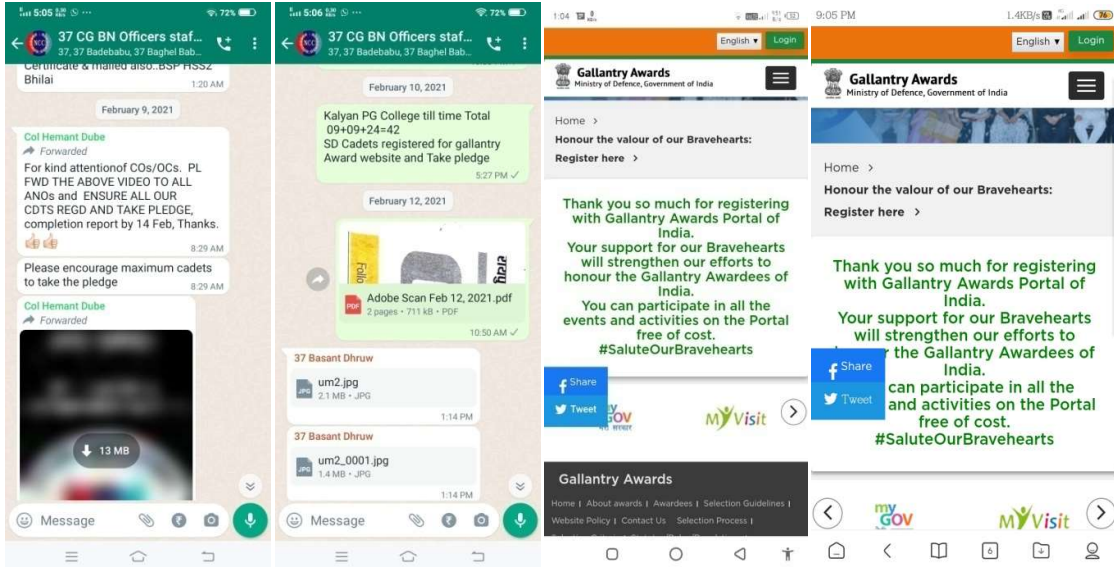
5:05 72%

37 CG BN Officers staf...
37, 37 Badebabu, 37 Baghel Bab...

Certificate & mailed also..BSP HSS2 Bhilai
1:20 AM

February 9, 2021

Col Hemant Dube
Forwarded
For kind attentionof COs/OCs. PL FWD THE ABOVE VIDEO TO ALL ANOs and ENSURE ALL OUR CDTS REGD AND TAKE PLEDGE, completion report by 14 Feb, Thanks.
👍👍
8:29 AM

Please encourage maximum cadets to take the pledge
8:29 AM

Col Hemant Dube
Forwarded
13 MB

Message

5:06 72%

37 CG BN Officers staf...
37, 37 Badebabu, 37 Baghel Bab...

February 10, 2021

Kalyan PG College till time Total 09+09+24=42
SD Cadets registered for gallantry Award website and Take pledge
5:27 PM

February 12, 2021

Adobe Scan Feb 12, 2021.pdf
2 pages • 711 kB • PDF
10:50 AM

37 Basant Dhruw
um2.jpg
2.1 MB • JPG
1:14 PM

37 Basant Dhruw
um2_0001.jpg
1.4 MB • JPG
1:14 PM

Message

1:04

English ▾ Login

Gallantry Awards
Ministry of Defence, Government of India

Home >
Honour the valour of our Bravehearts:
Register here >

Thank you so much for registering with Gallantry Awards Portal of India.
Your support for our Bravehearts will strengthen our efforts to honour the Gallantry Awardees of India.
You can participate in all the events and activities on the Portal free of cost.
#SaluteOurBravehearts

Share
Tweet

GOV
MyVisit

Gallantry Awards
Home | About awards | Awardees | Selection Guidelines | Website Policy | Contact Us | Selection Process |

9:05 PM 1.4KB/s 76

English ▾ Login

Gallantry Awards
Ministry of Defence, Government of India

Home >
Honour the valour of our Bravehearts:
Register here >

Thank you so much for registering with Gallantry Awards Portal of India.
Your support for our Bravehearts will strengthen our efforts to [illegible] the Gallantry Awardees of India.
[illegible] can participate in all the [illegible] and activities on the Portal free of cost.
#SaluteOurBravehearts

Share
Tweet

myGOV
MyVisit

6